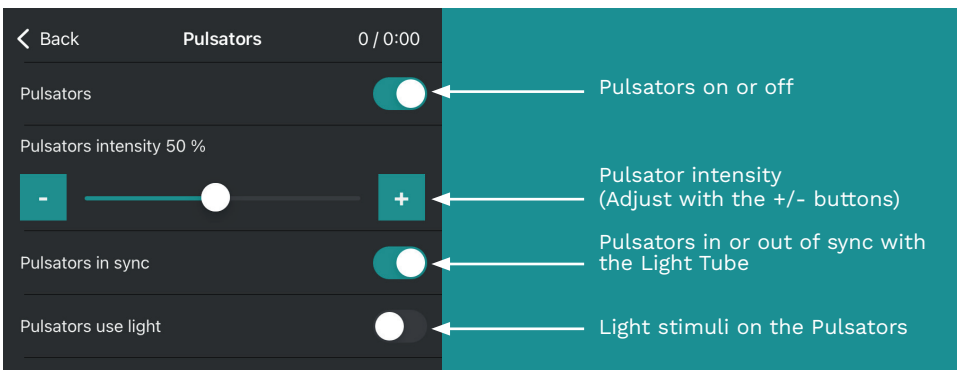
< Back Pulsators 0 / 0:00

Pulsators

Pulsators intensity 50 %

-

+

Pulsators in sync

Pulsators use light

Pulsators on or off

Pulsator intensity
(Adjust with the +/- buttons)

Pulsators in or out of sync with the Light Tube

Light stimuli on the Pulsators